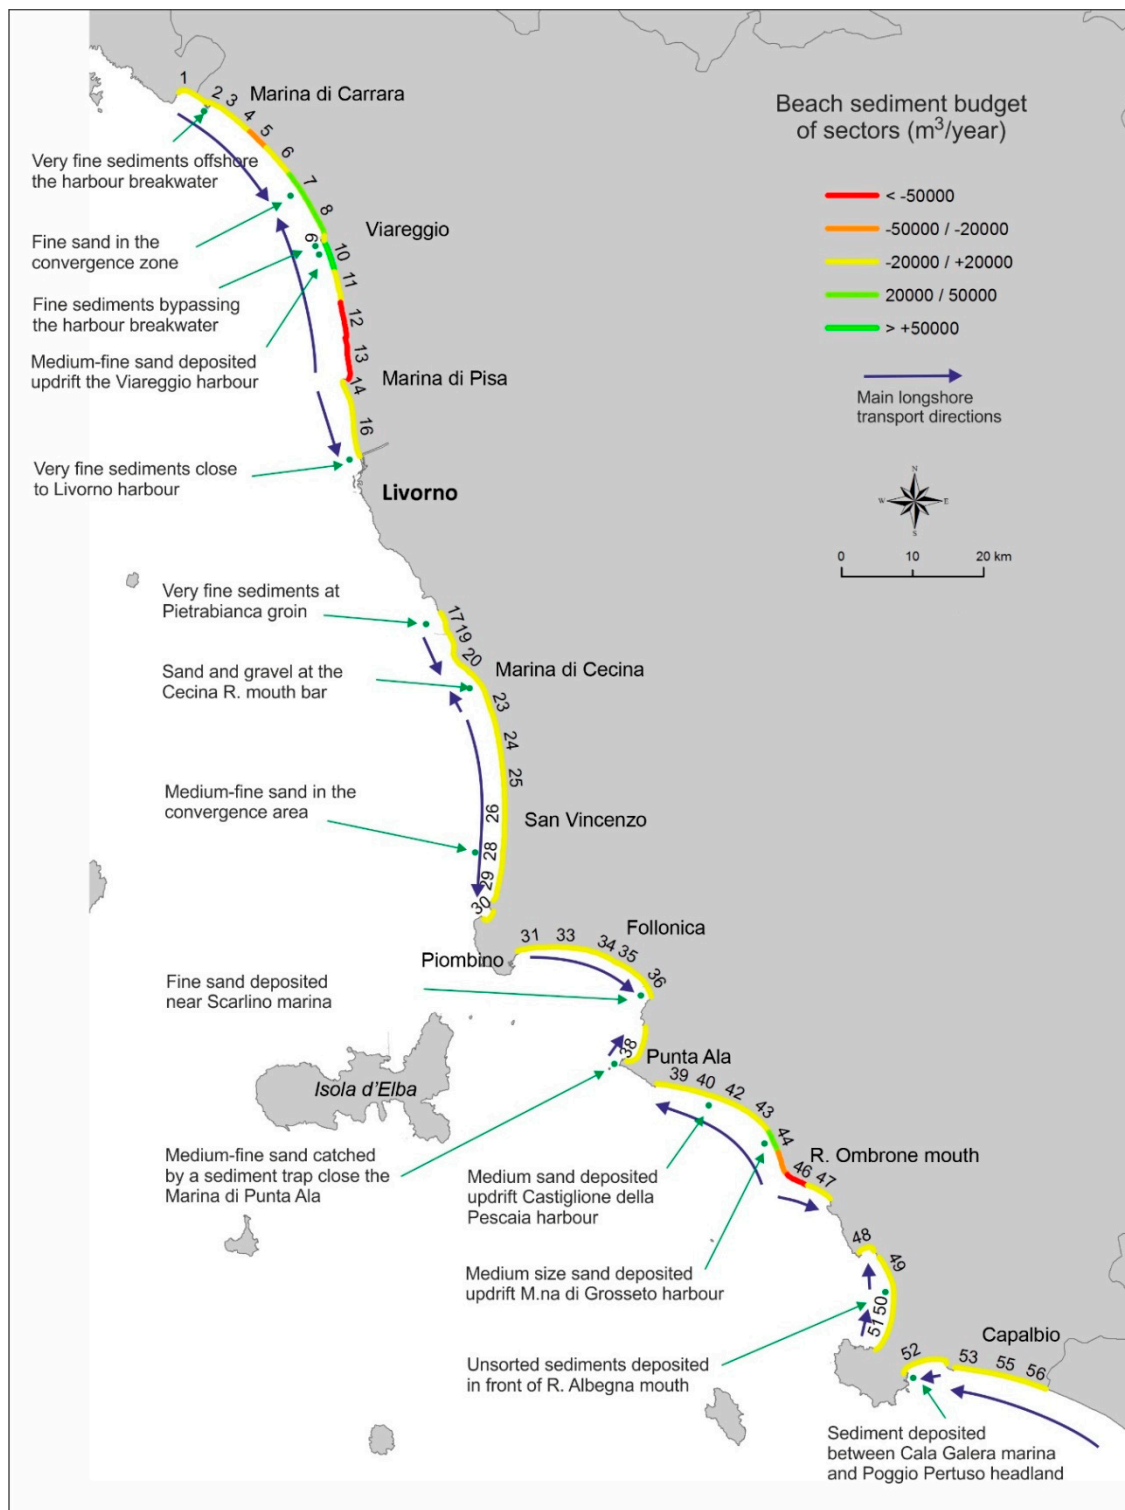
1
2 3
Marina di Carrara
4 5
6
7
8
9
10
11
12
13
14
16
Viareggio
Marina di Pisa
Livorno

Very fine sediments offshore the harbour breakwater

Fine sand in the convergence zone

Fine sediments bypassing the harbour breakwater

Medium-fine sand deposited updrift the Viareggio harbour

Very fine sediments close to Livorno harbour

Beach sediment budget of sectors (m$^3$/year)

< -50000
-50000 / -20000
-20000 / +20000
20000 / 50000
> +50000

Main longshore transport directions

N
W
E
S

0 10 20 km

Very fine sediments at Pietrabianca groin

Sand and gravel at the Cecina R. mouth bar

Medium-fine sand in the convergence area

17 19 20
Marina di Cecina
23
24
25
26
San Vincenzo
28
29
30

Piombino
31 33
34 35
36
Follonica

Fine sand deposited near Scarlino marina

38
Punta Ala
Isola d'Elba

39 40 42 43 44

Medium-fine sand catched by a sediment trap close the Marina di Punta Ala

Medium sand deposited updrift Castiglione della Pescaia harbour

46 47
R. Ombrone mouth

Medium size sand deposited updrift M.na di Grosseto harbour

48
49
50
51

Unsorted sediments deposited in front of R. Albegna mouth

52 53 55 56
Capalbio

Sediment deposited between Cala Galera marina and Poggio Pertuso headland